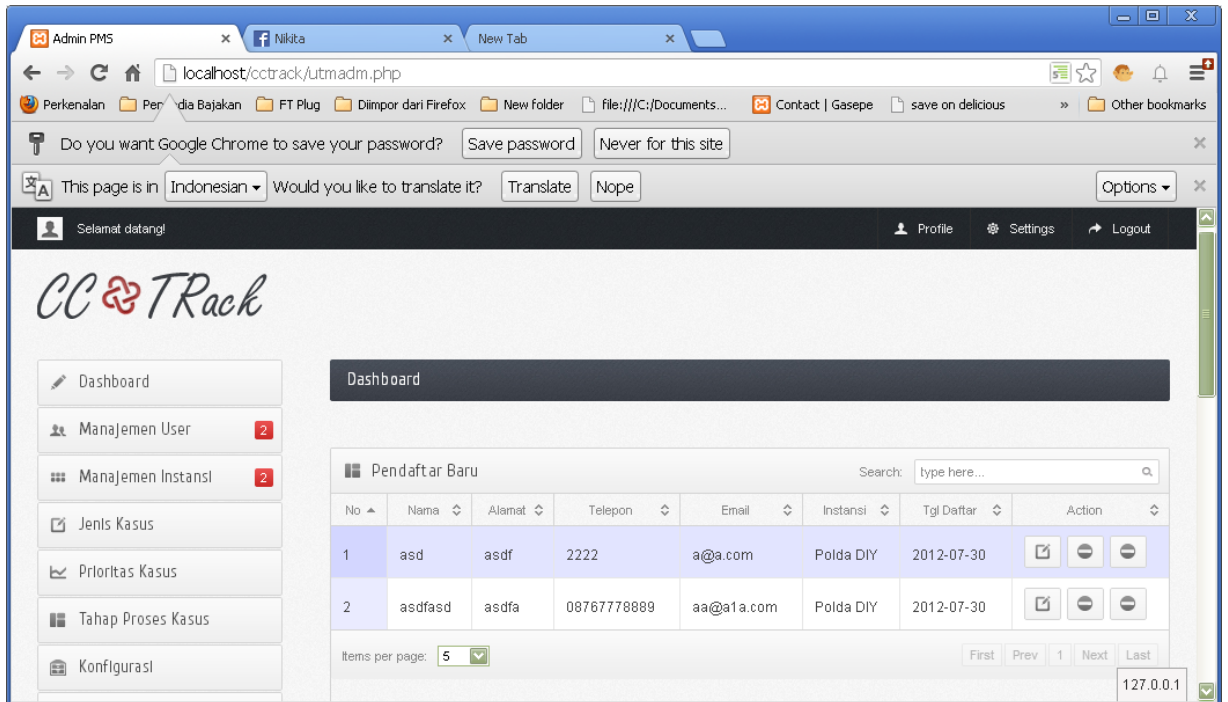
Admin PMS
Nikita
New Tab
localhost/cctrack/utmadm.php
Perkenalan Per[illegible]dia Bajakan FT Plug Diimpor dari Firefox New folder file:///C:/Documents... Contact | Gasepe save on delicious » Other bookmarks
Do you want Google Chrome to save your password? Save password Never for this site
This page is in Indonesian Would you like to translate it? Translate Nope Options
Selamat datang!
Profile Settings Logout
CC TRack
Dashboard
Manajemen User 2
Manajemen Instansi 2
Jenis Kasus
Prioritas Kasus
Tahap Proses Kasus
Konfigurasi
Dashboard
Pendaftar Baru
Search: type here...

| No | Nama | Alamat | Telepon | Email | Instansi | Tgl Daftar | Action |
|---|---|---|---|---|---|---|---|
| 1 | asd | asdf | 2222 | a@a.com | Polda DIY | 2012-07-30 | |
| 2 | asdfasd | asdfa | 08767778889 | aa@a1a.com | Polda DIY | 2012-07-30 | |

Items per page: 5
First Prev 1 Next Last
127.0.0.1